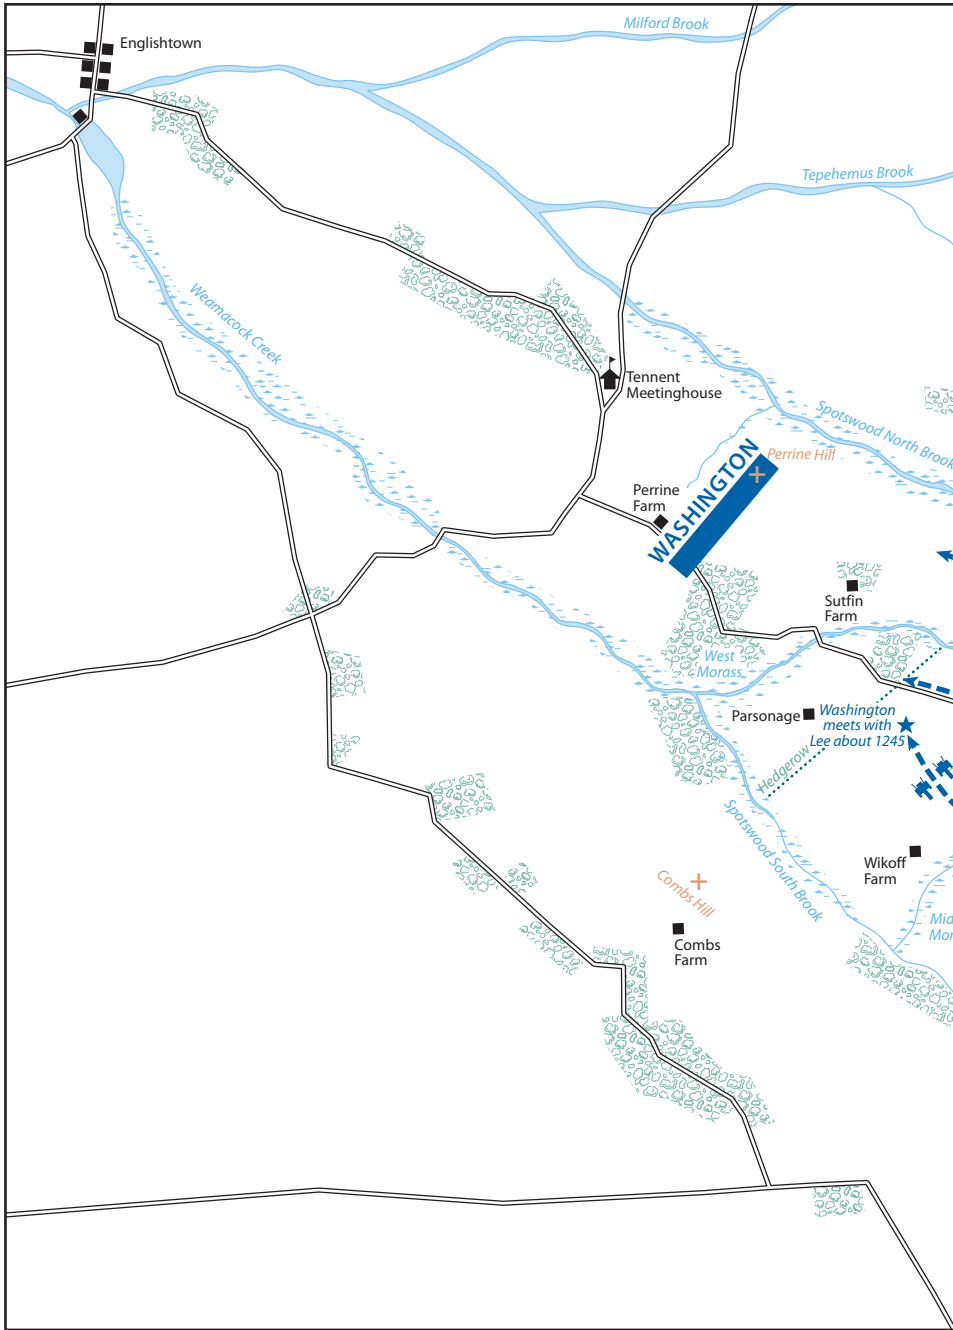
Englishtown

Milford Brook

Tepehemus Brook

Weamacock Creek

Tennent Meetinghouse

Spotswood North Brook

WASHINGTON

Perrine Hill

Perrine Farm

Sutfin Farm

West Morass

Parsonage

Washington meets with Lee about 1245

Hedgerow

Spotswood South Brook

Wikoff Farm

Mid
Mor

Combs Hill

Combs Farm